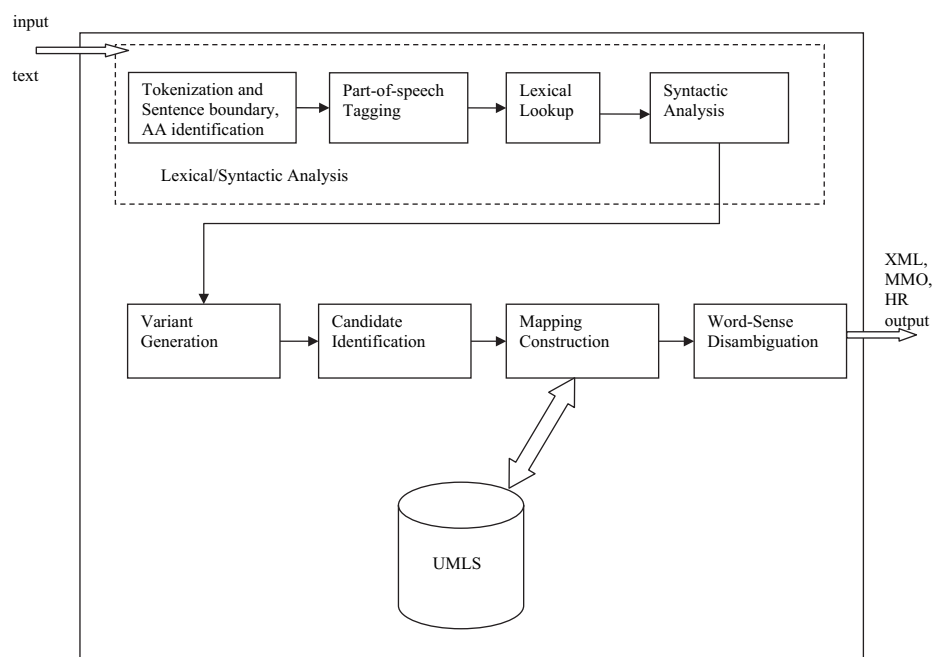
input

text

Tokenization and Sentence boundary, AA identification

Part-of-speech Tagging

Lexical Lookup

Syntactic Analysis

Lexical/Syntactic Analysis

Variant Generation

Candidate Identification

Mapping Construction

Word-Sense Disambiguation

XML, MMO, HR output

UMLS